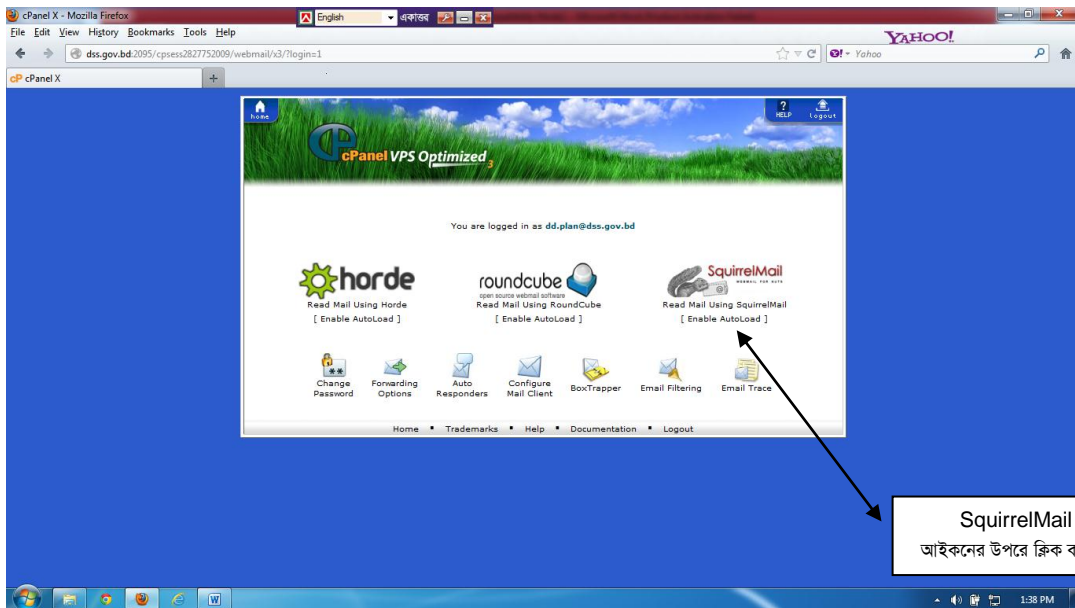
cPanel X - Mozilla Firefox
English
একাত্তর
File Edit View History Bookmarks Tools Help
YAHOO!
dss.gov.bd:2095/cpsess2827752009/webmail/x3/?login=1
Yahoo
cP cPanel X
home
HELP
logout
cPanel VPS Optimized 3

You are logged in as dd.plan@dss.gov.bd

horde
Read Mail Using Horde
[ Enable AutoLoad ]

roundcube
open source webmail software
Read Mail Using RoundCube
[ Enable AutoLoad ]

SquirrelMail
WEBMAIL FOR NUTS
Read Mail Using SquirrelMail
[ Enable AutoLoad ]

Change Password
Forwarding Options
Auto Responders
Configure Mail Client
BoxTrapper
Email Filtering
Email Trace

Home • Trademarks • Help • Documentation • Logout

SquirrelMail
আইকনের উপরে ক্লিক ক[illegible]

1:38 PM